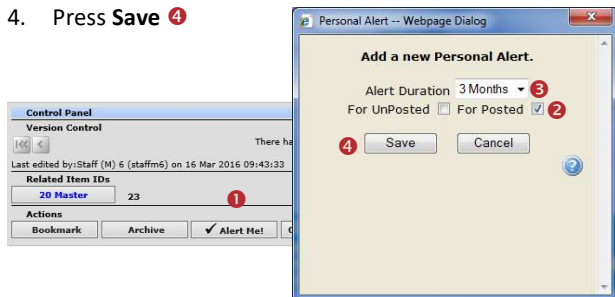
4. Press **Save** ❹

Control Panel
Version Control
There ha
Last edited by:Staff (M) 6 (staffm6) on 16 Mar 2016 09:43:33
Related Item IDs
20 Master
23
❶
Actions
Bookmark
Archive
✔ Alert Me!

Personal Alert -- Webpage Dialog

Add a new Personal Alert.

Alert Duration 3 Months ❸
For UnPosted For Posted ❷

❹ Save Cancel